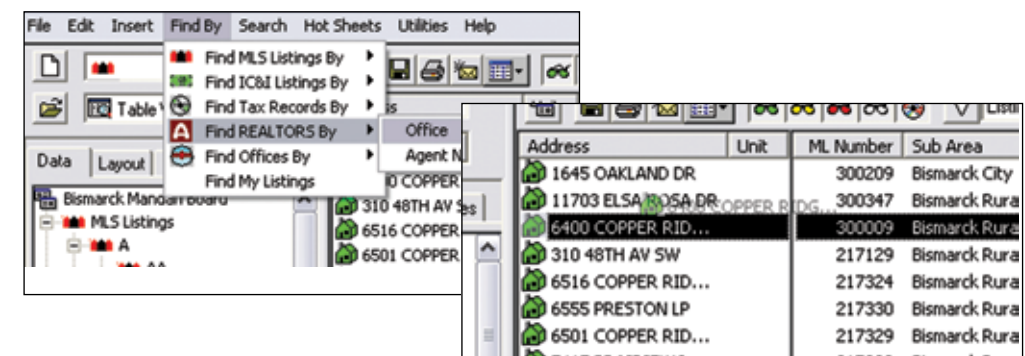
File Edit Insert Find By Search Hot Sheets Utilities Help

Find MLS Listings By
Find IC&I Listings By
Find Tax Records By
Find REALTORS By
Find Offices By
Find My Listings

Office
Agent N

Table

Data Layout

Bismarck Mandan Board
MLS Listings
A
AA

0 COPPER
310 48TH AV
6516 COPPER
6501 COPPER

| Address | Unit | ML Number | Sub Area |
|---|---|---|---|
| 1645 OAKLAND DR | | 300209 | Bismarck City |
| 11703 ELSA ROSA DR | | 300347 | Bismarck Rura |
| 6400 COPPER RID... | | 300009 | Bismarck Rura |
| 310 48TH AV SW | | 217129 | Bismarck Rura |
| 6516 COPPER RID... | | 217324 | Bismarck Rura |
| 6555 PRESTON LP | | 217330 | Bismarck Rura |
| 6501 COPPER RID... | | 217329 | Bismarck Rura |

6400 COPPER RIDG...